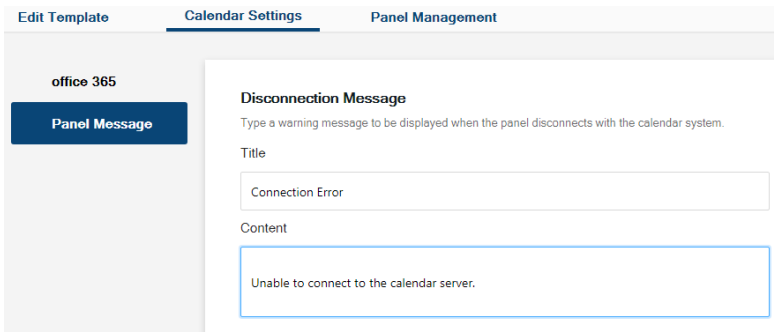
Edit Template
Calendar Settings
Panel Management

office 365
Panel Message

Disconnection Message
Type a warning message to be displayed when the panel disconnects with the calendar system.
Title
Connection Error
Content
Unable to connect to the calendar server.